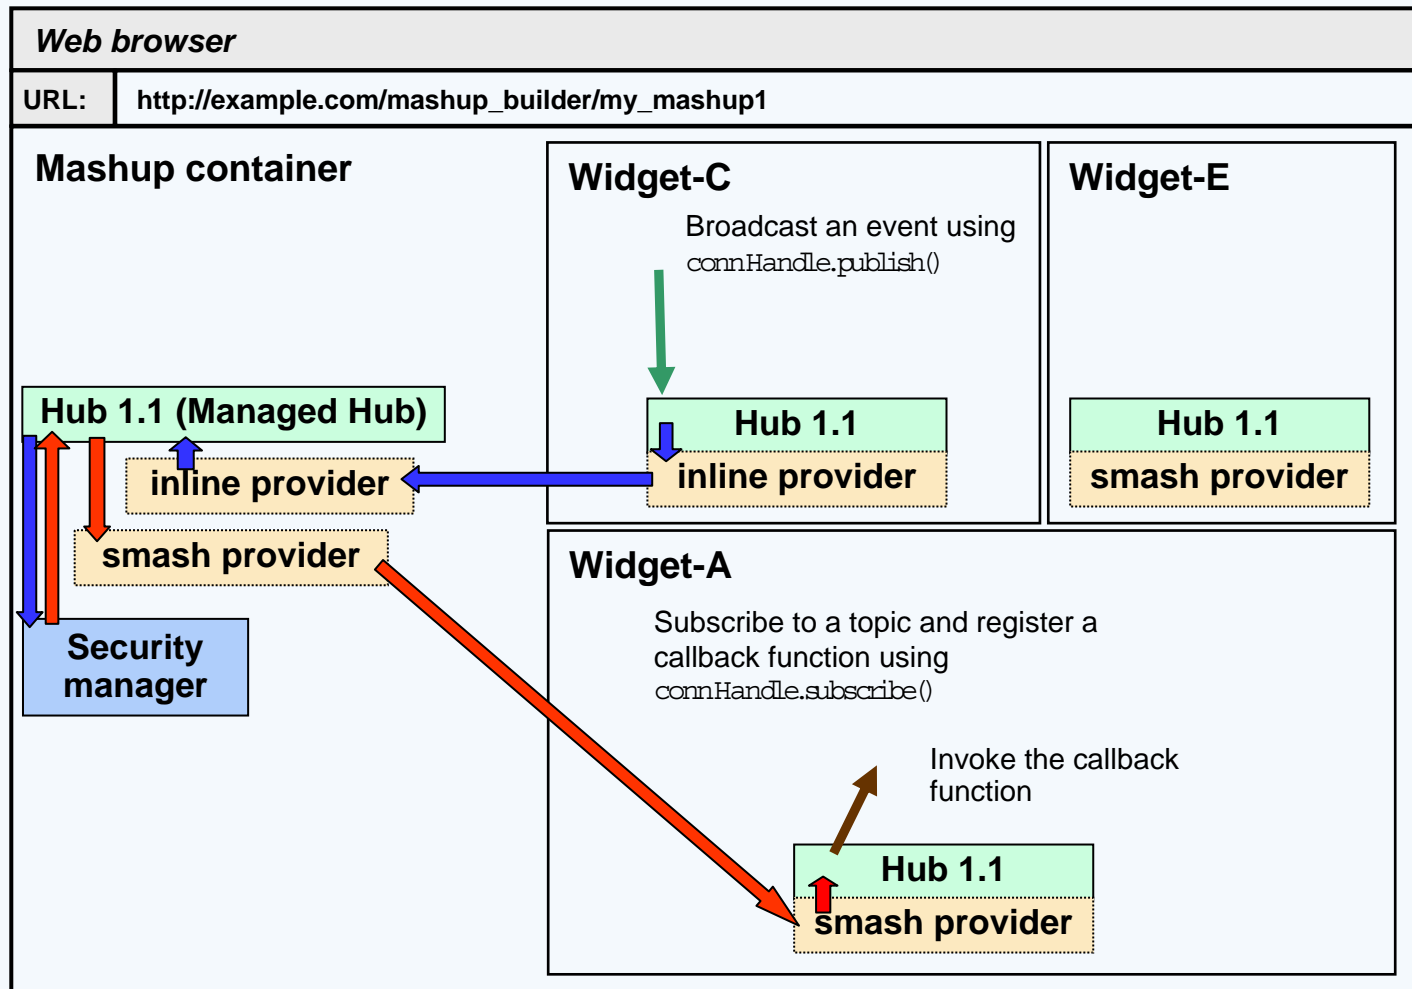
Web browser

URL: http://example.com/mashup_builder/my_mashup1

Mashup container

Hub 1.1 (Managed Hub)

inline provider

smash provider

Security manager

Widget-C

Broadcast an event using connHandle.publish()

Hub 1.1

inline provider

Widget-E

Hub 1.1

smash provider

Widget-A

Subscribe to a topic and register a callback function using connHandle.subscribe()

Invoke the callback function

Hub 1.1

smash provider